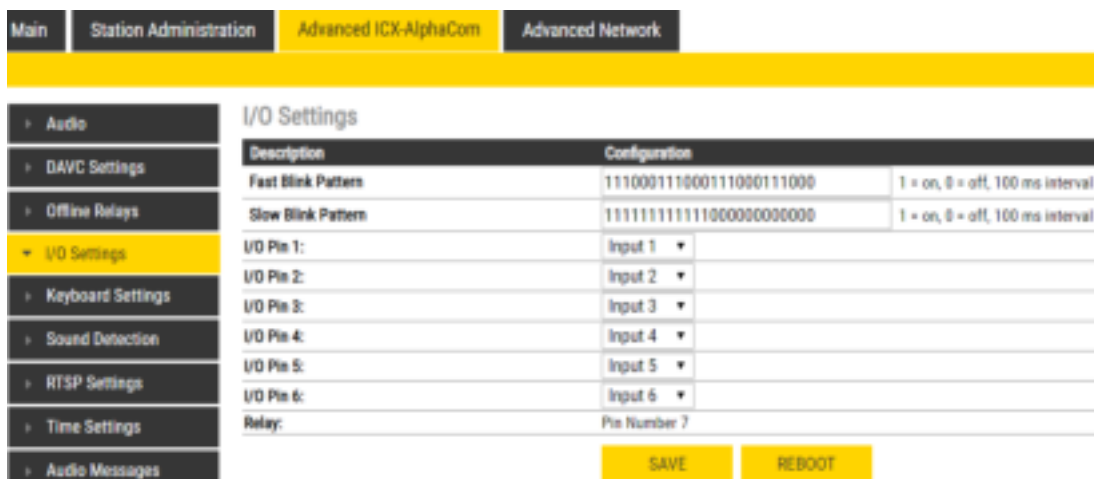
Main | Station Administration | Advanced ICX-AlphaCom | Advanced Network

Audio
DAVC Settings
Offline Relays
I/O Settings
Keyboard Settings
Sound Detection
RTSP Settings
Time Settings
Audio Messages

I/O Settings

| Description | Configuration | |
|---|---|---|
| Fast Blink Pattern | 111000111000111000111000 | 1 = on, 0 = off, 100 ms interval |
| Slow Blink Pattern | 111111111111000000000000 | 1 = on, 0 = off, 100 ms interval |
| I/O Pin 1: | Input 1 | |
| I/O Pin 2: | Input 2 | |
| I/O Pin 3: | Input 3 | |
| I/O Pin 4: | Input 4 | |
| I/O Pin 5: | Input 5 | |
| I/O Pin 6: | Input 6 | |
| Relay: | Pin Number 7 | |

SAVE REBOOT